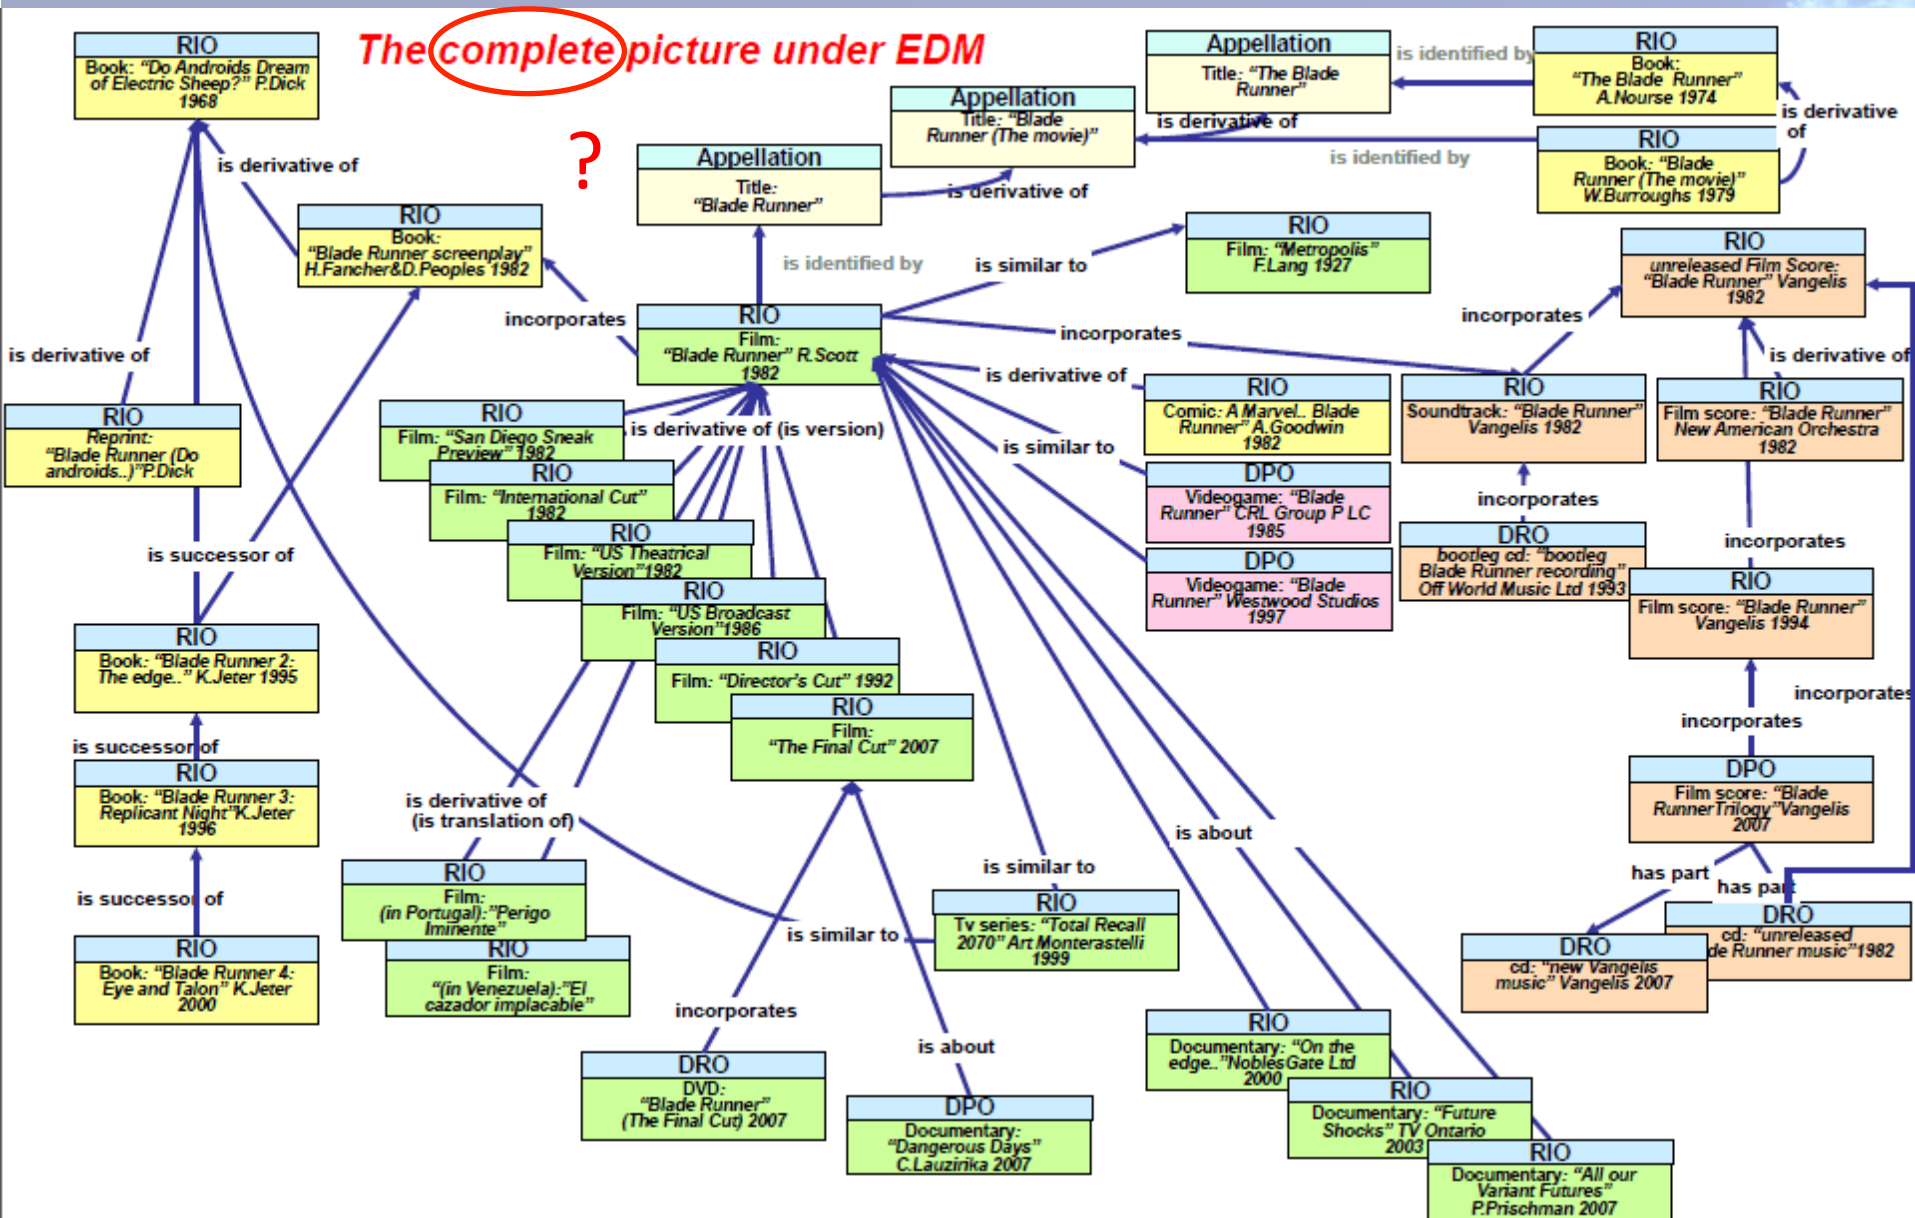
The complete picture under EDM

?

RIO
Book: "Do Androids Dream of Electric Sheep?" P.Dick 1968

is derivative of

RIO
Book: "Blade Runner screenplay" H.Fancher&D.Peoples 1982

Appellation
Title: "Blade Runner"

Appellation
Title: "Blade Runner (The movie)"

Appellation
Title: "The Blade Runner"

is identified by

RIO
Book: "The Blade Runner" A.Nourse 1974

is derivative of

RIO
Book: "Blade Runner (The movie)" W.Burroughs 1979

is identified by

is derivative of

is derivative of

is identified by

is similar to

RIO
Film: "Metropolis" F.Lang 1927

RIO
unreleased Film Score: "Blade Runner" Vangelis 1982

incorporates

incorporates

RIO
Film: "Blade Runner" R.Scott 1982

incorporates

is derivative of

is derivative of

RIO
Reprint: "Blade Runner (Do androids..)" P.Dick

RIO
Film: "San Diego Sneak Preview" 1982

is derivative of (is version)

RIO
Film: "International Cut" 1982

RIO
Film: "US Theatrical Version" 1982

RIO
Film: "US Broadcast Version" 1986

RIO
Film: "Director's Cut" 1992

RIO
Film: "The Final Cut" 2007

RIO
Comic: A Marvel.. Blade Runner" A.Goodwin 1982

RIO
Soundtrack: "Blade Runner" Vangelis 1982

RIO
Film score: "Blade Runner" New American Orchestra 1982

is derivative of

is similar to

DPO
Videogame: "Blade Runner" CRL Group P LC 1985

incorporates

DRO
bootleg cd: "bootleg Blade Runner recording" Off World Music Ltd 1993

incorporates

DPO
Videogame: "Blade Runner" Westwood Studios 1997

RIO
Film score: "Blade Runner" Vangelis 1994

is successor of

RIO
Book: "Blade Runner 2: The edge.." K.Jeter 1995

incorporates

incorporates

is successor of

RIO
Book: "Blade Runner 3: Replicant Night" K.Jeter 1996

DPO
Film score: "Blade RunnerTrilogy" Vangelis 2007

is derivative of (is translation of)

is about

is similar to

has part

has part

is successor of

RIO
Film: (in Portugal):"Perigo Iminente"

RIO
Tv series: "Total Recall 2070" Art Monterastelli 1999

DRO
cd: "unreleased de Runner music" 1982

RIO
Book: "Blade Runner 4: Eye and Talon" K.Jeter 2000

RIO
Film: "(in Venezuela):"El cazador implacable"

is similar to

DRO
cd: "new Vangelis music" Vangelis 2007

incorporates

is about

RIO
Documentary: "On the edge.." NoblesGate Ltd 2000

DRO
DVD: "Blade Runner" (The Final Cut) 2007

DPO
Documentary: "Dangerous Days" C.Lauzirika 2007

RIO
Documentary: "Future Shocks" TV Ontario 2003

RIO
Documentary: "All our Variant Futures" P.Prischman 2007